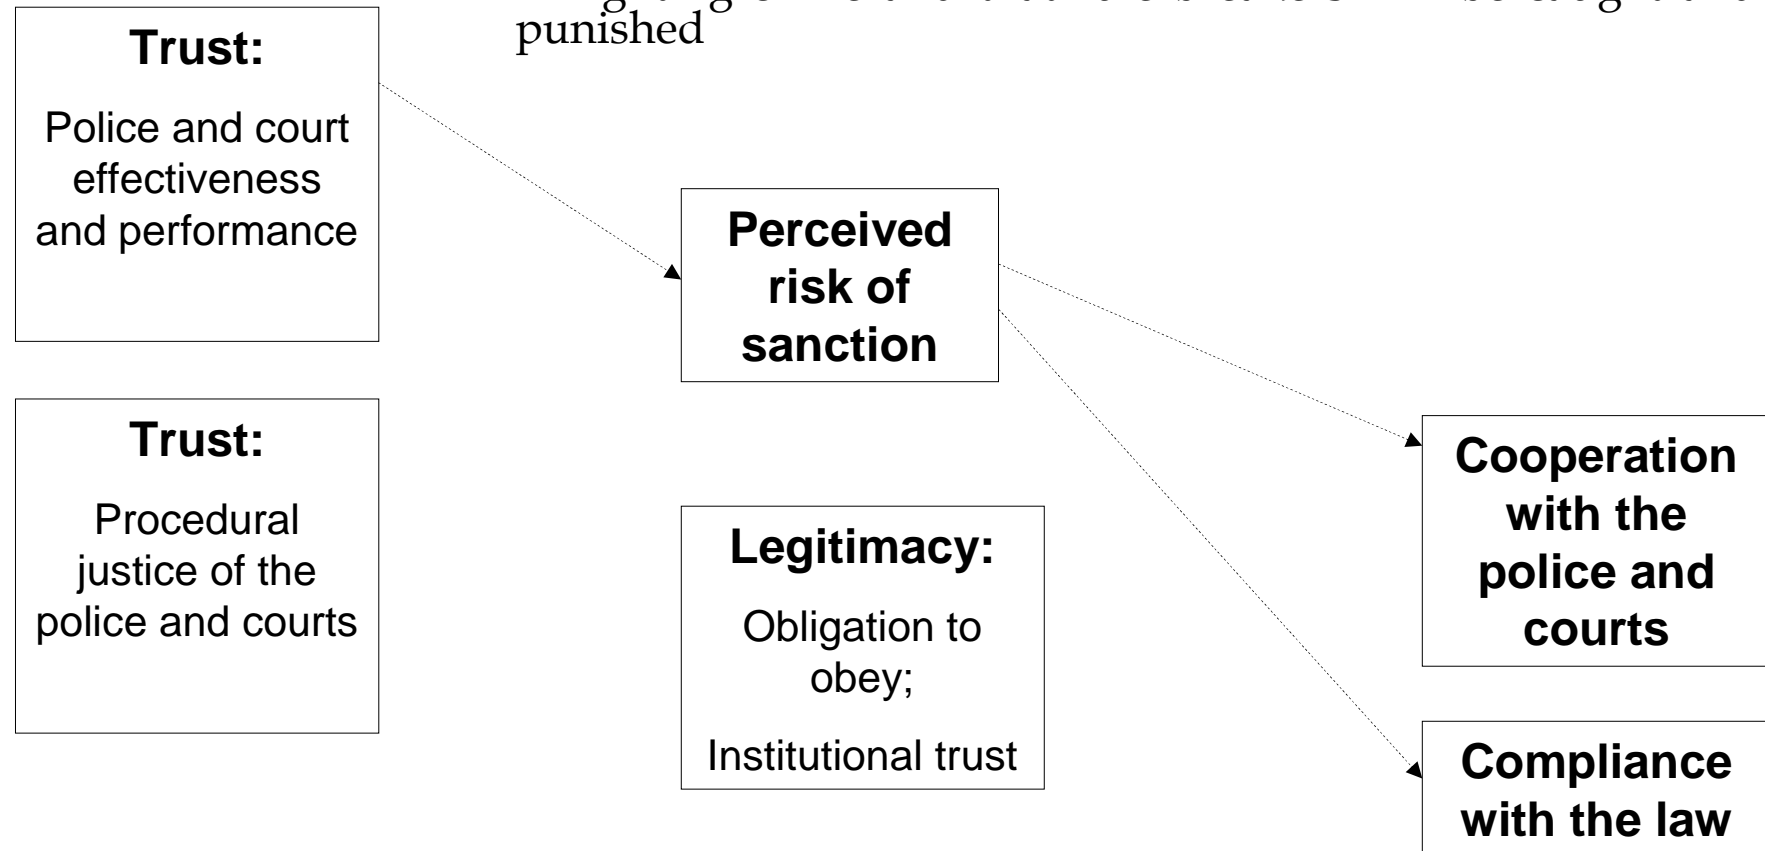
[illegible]
punished

Trust:

Police and court effectiveness and performance

Perceived risk of sanction

Trust:

Procedural justice of the police and courts

Legitimacy:

Obligation to obey;

Institutional trust

Cooperation with the police and courts

Compliance with the law